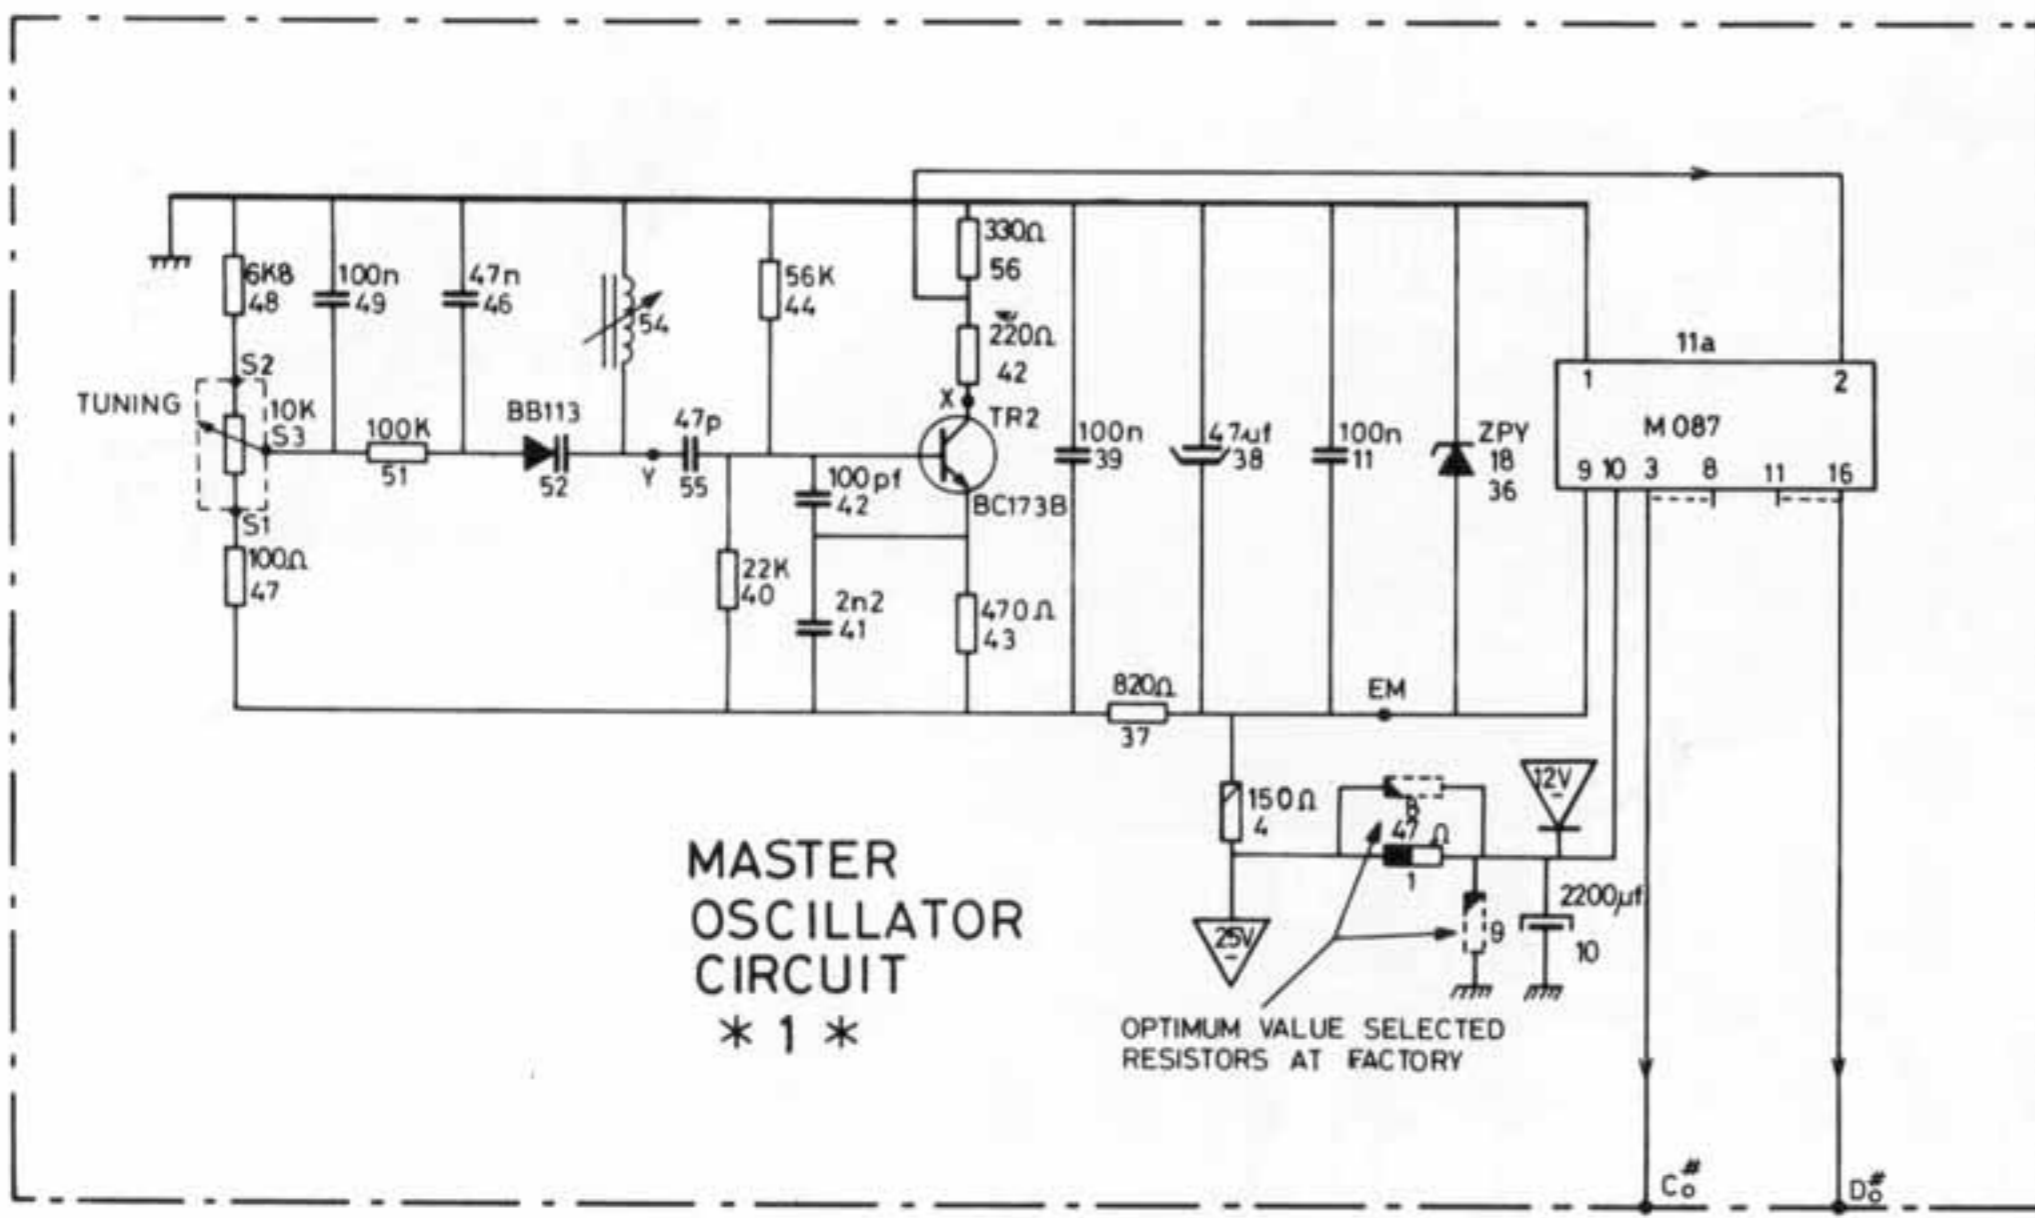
6K8
48
100n
49
47n
46
54
56K
44
330Ω
56
220Ω
42
11a
1
2
M 087
9 10 3 8 11 16
S2
TUNING
10K
S3
100K
51
BB113
52
Y
47p
55
X
TR2
BC173B
100pf
42
100n
39
47uf
38
100n
11
ZPY
18
36
S1
100Ω
47
22K
40
2n2
41
470Ω
43
820Ω
37
EM
150Ω
4
8
47 Ω
1
12V
9
2200μf
10
25V
MASTER
OSCILLATOR
CIRCUIT
* 1 *
OPTIMUM VALUE SELECTED
RESISTORS AT FACTORY
$C_o^\#$
$D_o^\#$